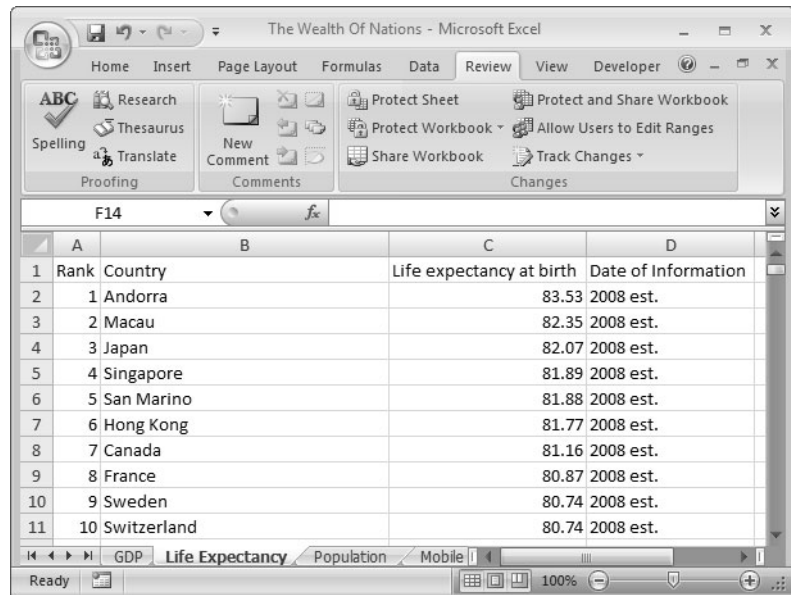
The Wealth Of Nations - Microsoft Excel

Home Insert Page Layout Formulas Data Review View Developer

ABC Spelling
Research
Thesaurus
Translate
Proofing

New Comment
Comments

Protect Sheet
Protect Workbook
Share Workbook
Protect and Share Workbook
Allow Users to Edit Ranges
Track Changes
Changes

F14 $f_x$

| | A | B | C | D |
|---|---|---|---|---|
| 1 | Rank | Country | Life expectancy at birth | Date of Information |
| 2 | 1 | Andorra | 83.53 | 2008 est. |
| 3 | 2 | Macau | 82.35 | 2008 est. |
| 4 | 3 | Japan | 82.07 | 2008 est. |
| 5 | 4 | Singapore | 81.89 | 2008 est. |
| 6 | 5 | San Marino | 81.88 | 2008 est. |
| 7 | 6 | Hong Kong | 81.77 | 2008 est. |
| 8 | 7 | Canada | 81.16 | 2008 est. |
| 9 | 8 | France | 80.87 | 2008 est. |
| 10 | 9 | Sweden | 80.74 | 2008 est. |
| 11 | 10 | Switzerland | 80.74 | 2008 est. |

GDP Life Expectancy Population Mobile

Ready 100%